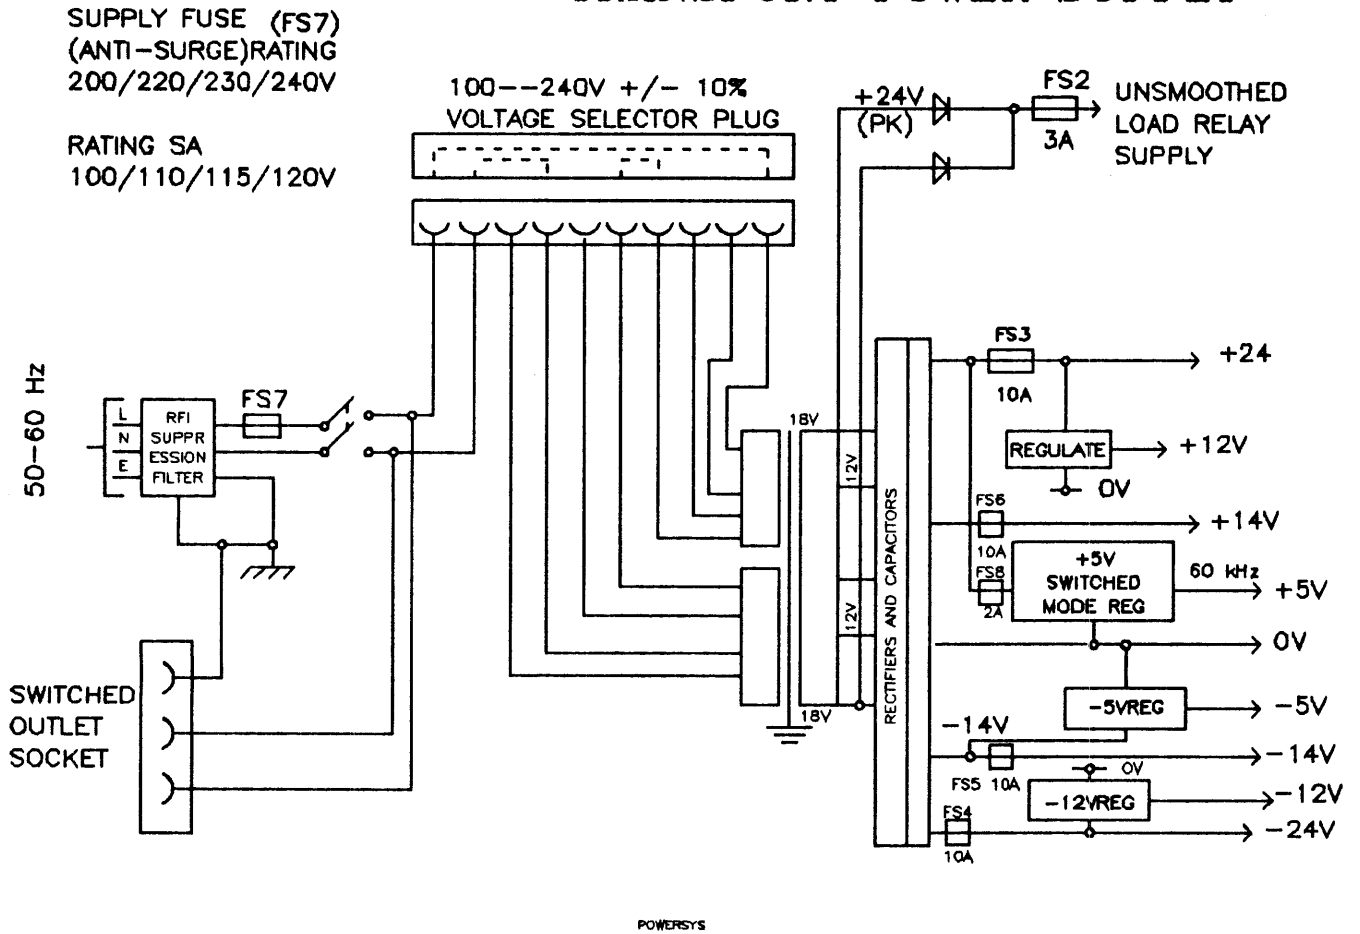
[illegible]

SUPPLY FUSE (FS7)
(ANTI–SURGE)RATING
200/220/230/240V

RATING SA
100/110/115/120V

100––240V +/– 10%
VOLTAGE SELECTOR PLUG

+24V
(PK)

FS2
3A

UNSMOOTHED
LOAD RELAY
SUPPLY

50–60 Hz

L
N
E

RFI
SUPPR
ESSION
FILTER

FS7

SWITCHED
OUTLET
SOCKET

18V
12V
12V
18V

RECTIFIERS AND CAPACITORS

FS3
10A
+24

REGULATE
+12V
0V

FS6
10A
+14V

FS8
2A

+5V
SWITCHED
MODE REG

60 kHz
+5V

0V

–5VREG
–5V

–14V
FS5 10A
–14V

0V
–12VREG
–12V

FS4
10A
–24V

POWERSYS